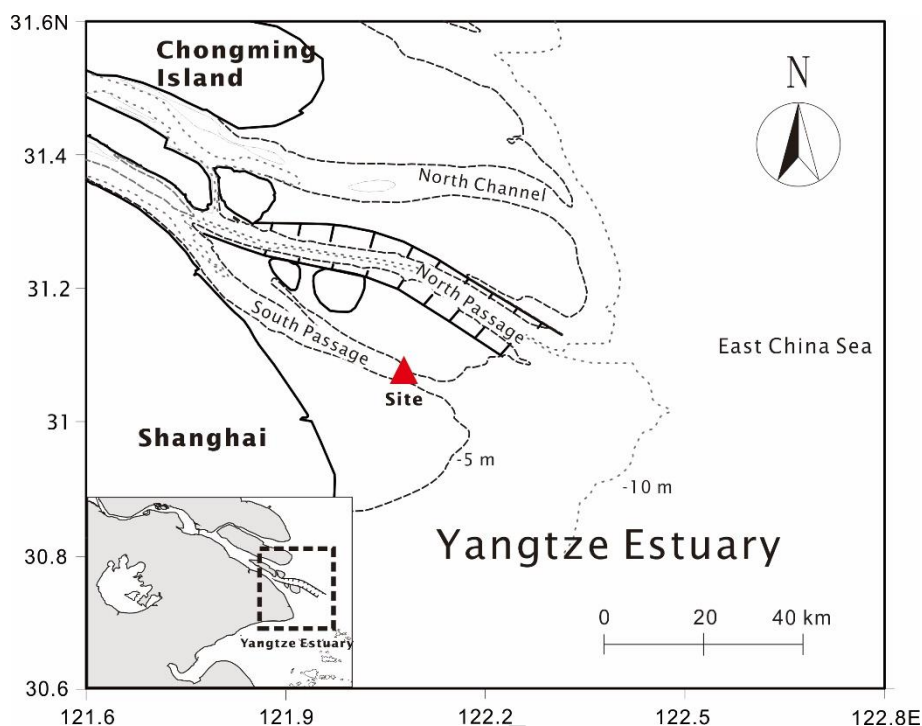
31.6N
Chongming Island
N
31.4
North Channel
31.2
North Passage
South Passage
East China Sea
Site
31
Shanghai
-5 m
-10 m
30.8
Yangtze Estuary
0 20 40 km
Yangtze Estuary
30.6
121.6
121.9
122.2
122.5
122.8E